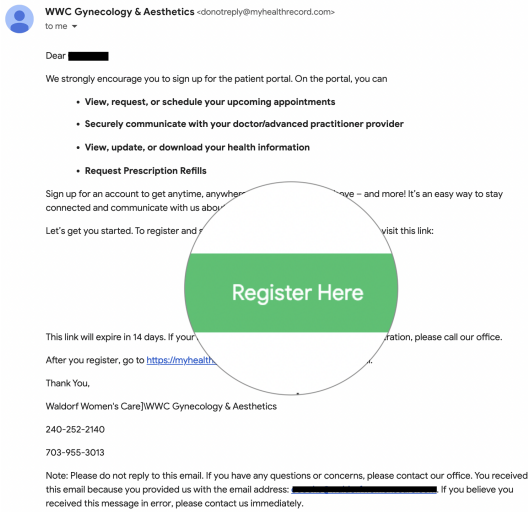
WWC Gynecology & Aesthetics <donotreply@myhealthrecord.com>
to me

Dear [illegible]

We strongly encourage you to sign up for the patient portal. On the portal, you can

- View, request, or schedule your upcoming appointments
- Securely communicate with your doctor/advanced practitioner provider
- View, update, or download your health information
- Request Prescription Refills

Sign up for an account to get anytime, anywher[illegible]ve – and more! It's an easy way to stay connected and communicate with us abou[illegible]

Let's get you started. To register and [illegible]visit this link:

Register Here

This link will expire in 14 days. If your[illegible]ration, please call our office.

After you register, go to https://myhealth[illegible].

Thank You,

Waldorf Women's Care]\WWC Gynecology & Aesthetics

240-252-2140

703-955-3013

Note: Please do not reply to this email. If you have any questions or concerns, please contact our office. You received this email because you provided us with the email address: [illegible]. If you believe you received this message in error, please contact us immediately.